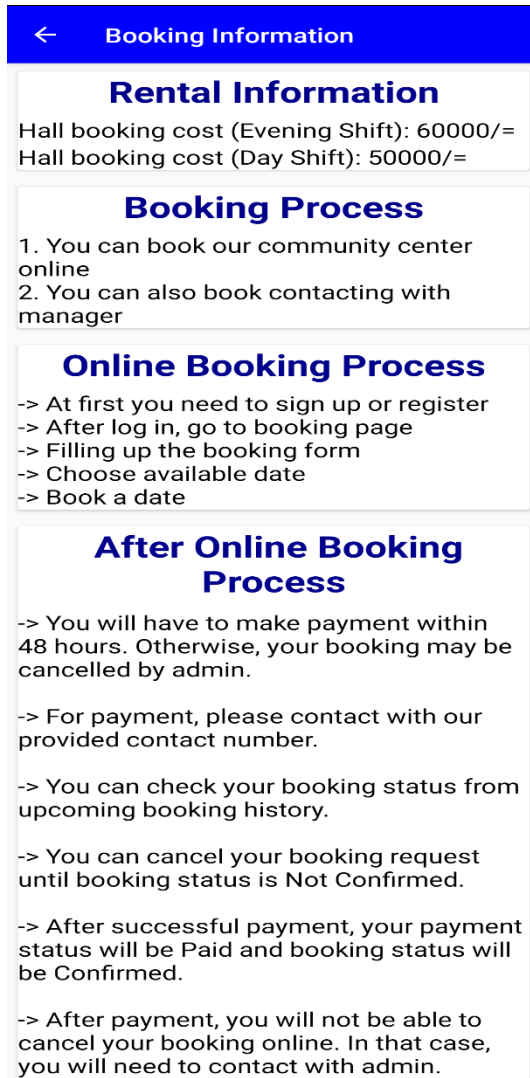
←  Booking Information

Rental Information

Hall booking cost (Evening Shift): 60000/=
Hall booking cost (Day Shift): 50000/=

Booking Process

1. You can book our community center online
2. You can also book contacting with manager

Online Booking Process

-> At first you need to sign up or register
-> After log in, go to booking page
-> Filling up the booking form
-> Choose available date
-> Book a date

After Online Booking Process

-> You will have to make payment within 48 hours. Otherwise, your booking may be cancelled by admin.

-> For payment, please contact with our provided contact number.

-> You can check your booking status from upcoming booking history.

-> You can cancel your booking request until booking status is Not Confirmed.

-> After successful payment, your payment status will be Paid and booking status will be Confirmed.

-> After payment, you will not be able to cancel your booking online. In that case, you will need to contact with admin.